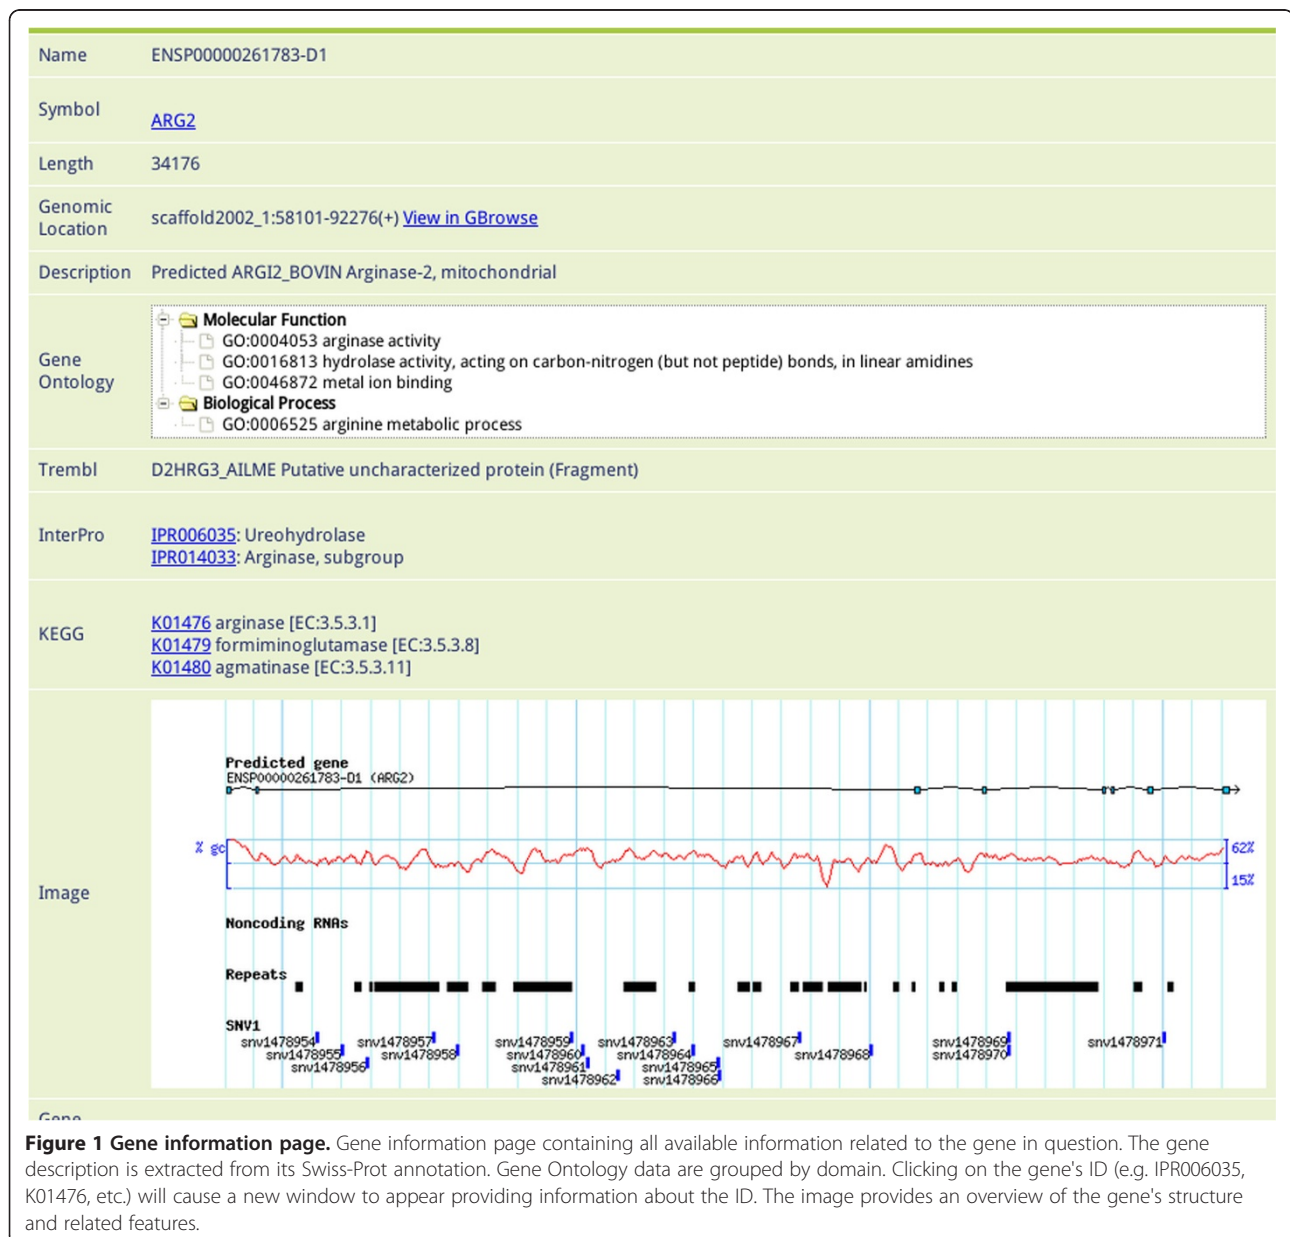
| | |
|---|---|
| Name | ENSP00000261783-D1 |
| Symbol | ARG2 |
| Length | 34176 |
| Genomic Location | scaffold2002_1:58101-92276(+) View in GBrowse |
| Description | Predicted ARGI2_BOVIN Arginase-2, mitochondrial |
| Gene Ontology | Molecular Function<br>GO:0004053 arginase activity<br>GO:0016813 hydrolase activity, acting on carbon-nitrogen (but not peptide) bonds, in linear amidines<br>GO:0046872 metal ion binding<br>Biological Process<br>GO:0006525 arginine metabolic process |
| Trembl | D2HRG3_AILME Putative uncharacterized protein (Fragment) |
| InterPro | IPR006035: Ureohydrolase<br>IPR014033: Arginase, subgroup |
| KEGG | K01476 arginase [EC:3.5.3.1]<br>K01479 formiminoglutamase [EC:3.5.3.8]<br>K01480 agmatinase [EC:3.5.3.11] |
| Image | Predicted gene<br>ENSP00000261783-D1 (ARG2)<br>% gc 62% 15%<br>Noncoding RNAs<br>Repeats<br>SNV1<br>snv1478954 snv1478955 snv1478956 snv1478957 snv1478958 snv1478959 snv1478960 snv1478961 snv1478962 snv1478963 snv1478964 snv1478965 snv1478966 snv1478967 snv1478968 snv1478969 snv1478970 snv1478971 |
| Gene | |

**Figure 1 Gene information page.** Gene information page containing all available information related to the gene in question. The gene description is extracted from its Swiss-Prot annotation. Gene Ontology data are grouped by domain. Clicking on the gene's ID (e.g. IPR006035, K01476, etc.) will cause a new window to appear providing information about the ID. The image provides an overview of the gene's structure and related features.